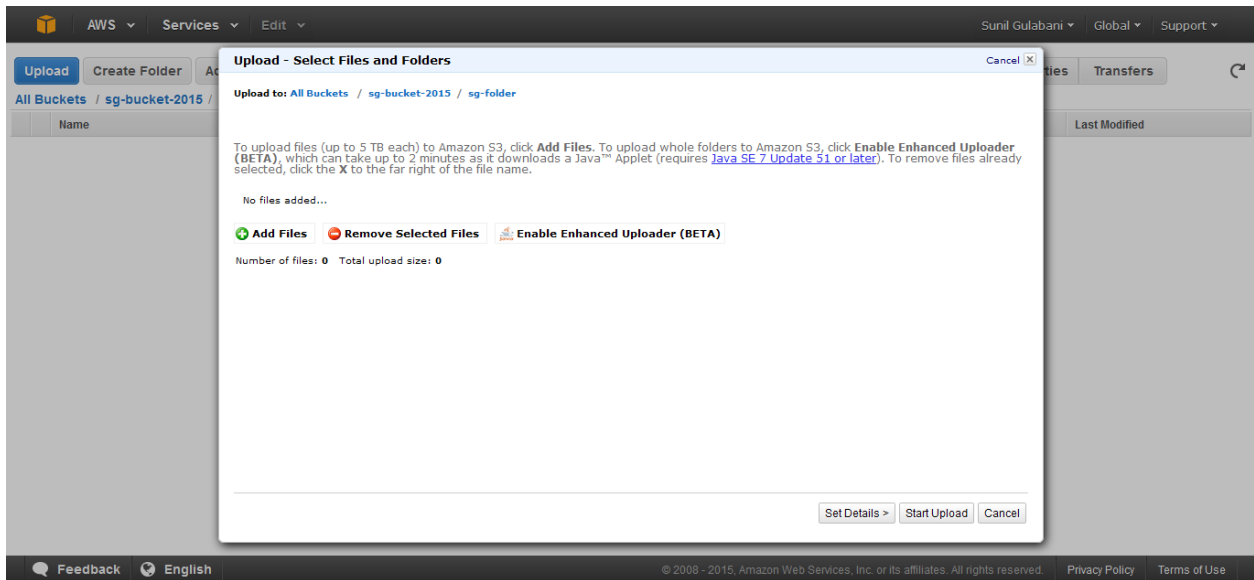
AWS Services Edit

Sunil Gulabani Global Support

Upload Create Folder Ac

ties Transfers

All Buckets / sg-bucket-2015 /

Name

Last Modified

Upload - Select Files and Folders

Cancel

Upload to: All Buckets / sg-bucket-2015 / sg-folder

To upload files (up to 5 TB each) to Amazon S3, click **Add Files**. To upload whole folders to Amazon S3, click **Enable Enhanced Uploader (BETA)**, which can take up to 2 minutes as it downloads a Java™ Applet (requires Java SE 7 Update 51 or later). To remove files already selected, click the **X** to the far right of the file name.

No files added...

Add Files Remove Selected Files Enable Enhanced Uploader (BETA)

Number of files: 0 Total upload size: 0

Set Details > Start Upload Cancel

Feedback English

© 2008 - 2015, Amazon Web Services, Inc. or its affiliates. All rights reserved.

Privacy Policy Terms of Use